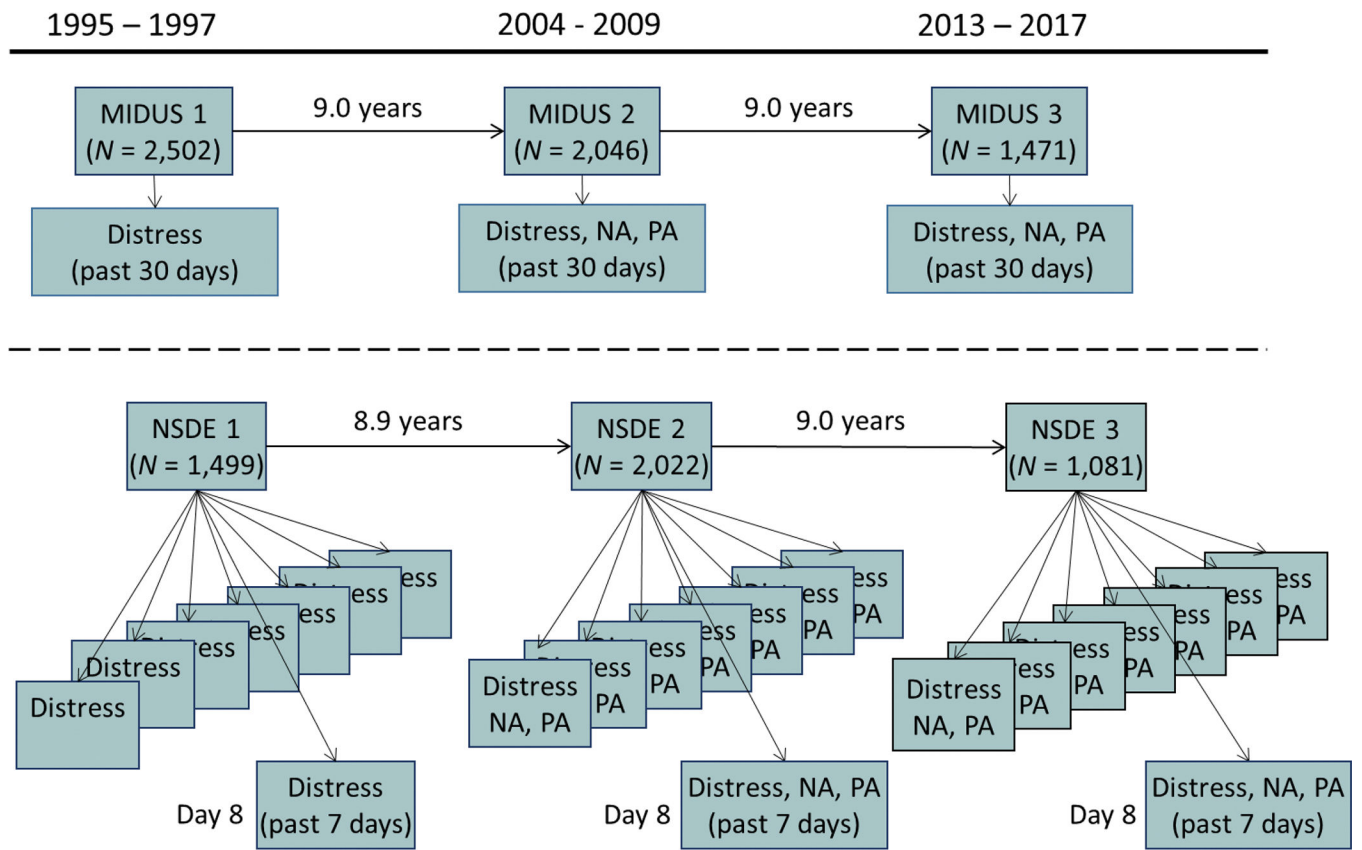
1995 – 1997

2004 - 2009

2013 – 2017

MIDUS 1 ($N$ = 2,502)

9.0 years

MIDUS 2 ($N$ = 2,046)

9.0 years

MIDUS 3 ($N$ = 1,471)

Distress (past 30 days)

Distress, NA, PA (past 30 days)

Distress, NA, PA (past 30 days)

NSDE 1 ($N$ = 1,499)

8.9 years

NSDE 2 ($N$ = 2,022)

9.0 years

NSDE 3 ($N$ = 1,081)

Distress
Distress
Distress
Distress
Distress
Distress
Distress

Distress NA, PA
Distress PA
Distress PA
Distress PA
Distress PA
Distress PA
Distress PA

Distress NA, PA
Distress PA
Distress PA
Distress PA
Distress PA
Distress PA
Distress PA

Day 8

Distress (past 7 days)

Day 8

Distress, NA, PA (past 7 days)

Day 8

Distress, NA, PA (past 7 days)